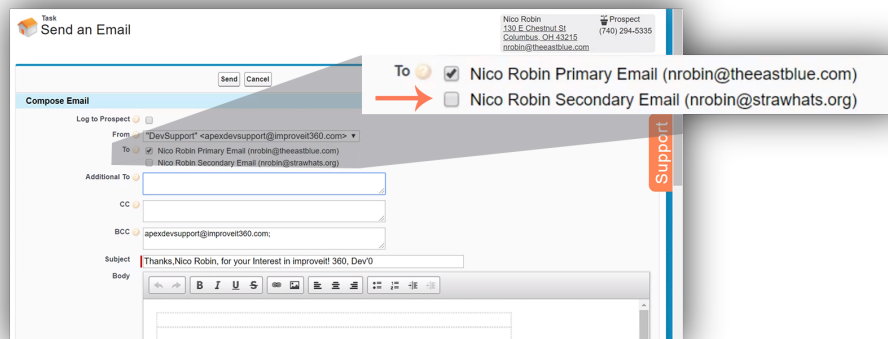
Task
Send an Email

Nico Robin
130 E Chestnut St
Columbus, OH 43215
nrobin@theastblue.com

Prospect
(740) 294-5335

Send Cancel

Compose Email

Log to Prospect

From "DevSupport" <apexdevsupport@improveit360.com>

To Nico Robin Primary Email (nrobin@theeastblue.com)
Nico Robin Secondary Email (nrobin@strawhats.org)

To Nico Robin Primary Email (nrobin@theeastblue.com)
Nico Robin Secondary Email (nrobin@strawhats.org)

Support

Additional To

CC

BCC apexdevsupport@improveit360.com;

Subject Thanks,Nico Robin, for your Interest in improveit! 360, Dev'0

Body